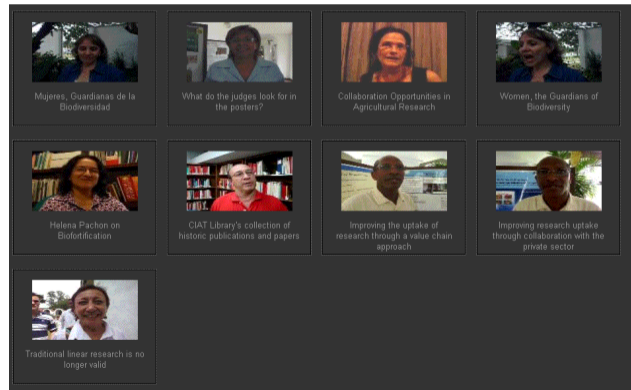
Mujeres, Guardianas de la Biodiversidad

What do the judges look for in the posters?

Collaboration Opportunities in Agricultural Research

Women, the Guardians of Biodiversity

Helena Pachon on Biofortification

CIAT Library's collection of historic publications and papers

Improving the uptake of research through a value chain approach

Improving research uptake through collaboration with the private sector

Traditional linear research is no longer valid